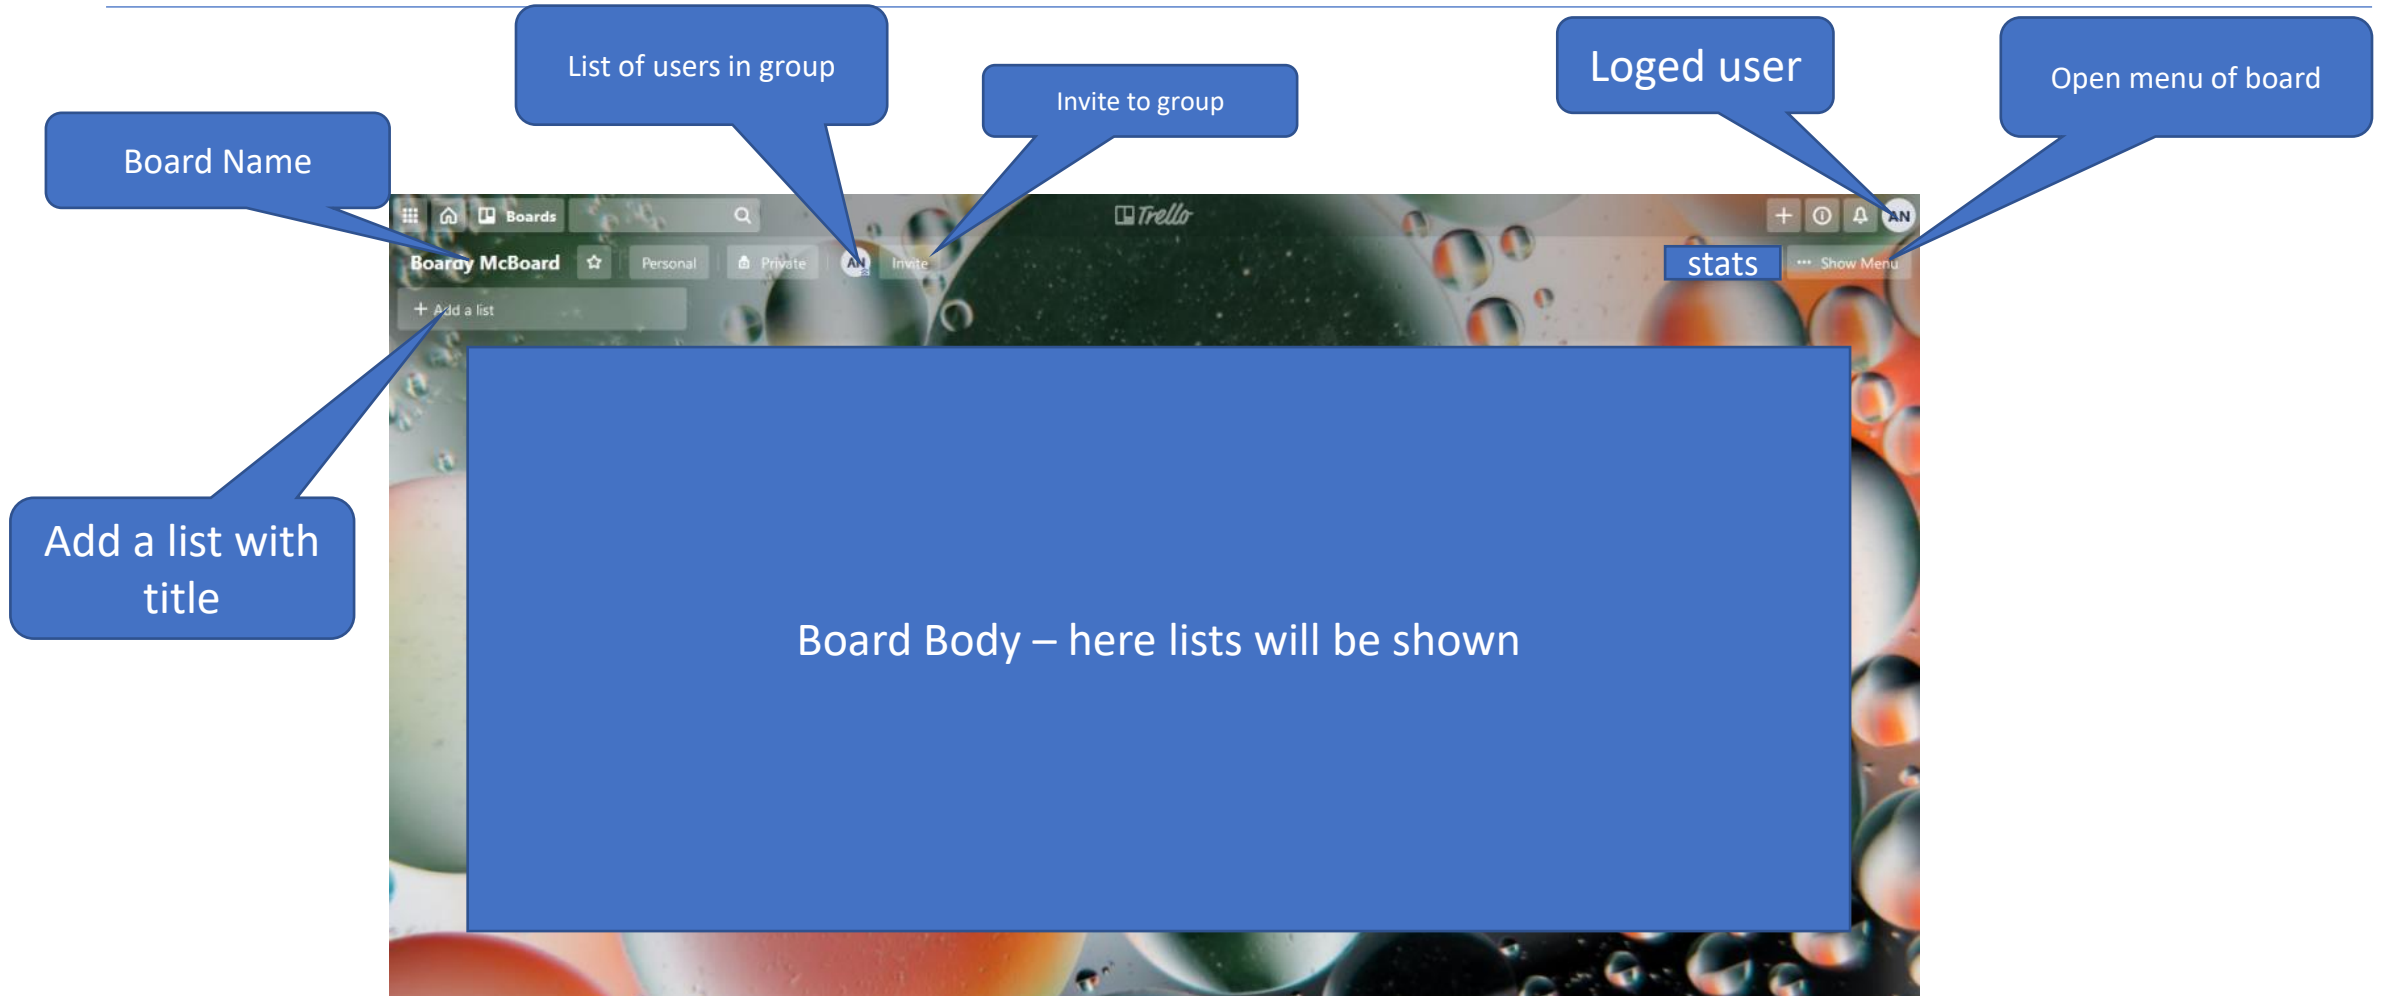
List of users in group

Invite to group

Loged user

Open menu of board

Board Name

Boards

Trello

AN

Boardy McBoard

Personal

Private

AN

Invite

stats

Show Menu

+ Add a list

Add a list with title

Board Body – here lists will be shown